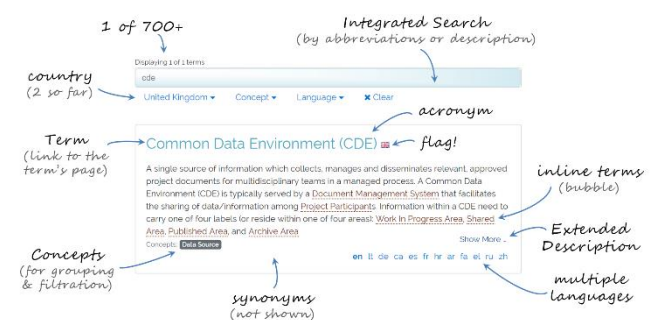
1 of 700+

Integrated Search
(by abbreviations or description)

Displaying 1 of 1 terms

cde

country
(2 so far)

United Kingdom ▾ Concept ▾ Language ▾ ✖ Clear

acronym

Term
(link to the term's page)

Common Data Environment (CDE)

flag!

A single source of information which collects, manages and disseminates relevant, approved project documents for multidisciplinary teams in a managed process. A Common Data Environment (CDE) is typically served by a Document Management System that facilitates the sharing of data/information among Project Participants. Information within a CDE need to carry one of four labels for reside within one of four areas): Work In Progress Area, Shared Area, Published Area, and Archive Area

inline terms
(bubble)

Show More ..

Extended Description

Concepts: Data Source

Concepts
(for grouping & filtration)

en lt de ca es fr hr ar fa el ru zh

multiple languages

synonyms
(not shown)